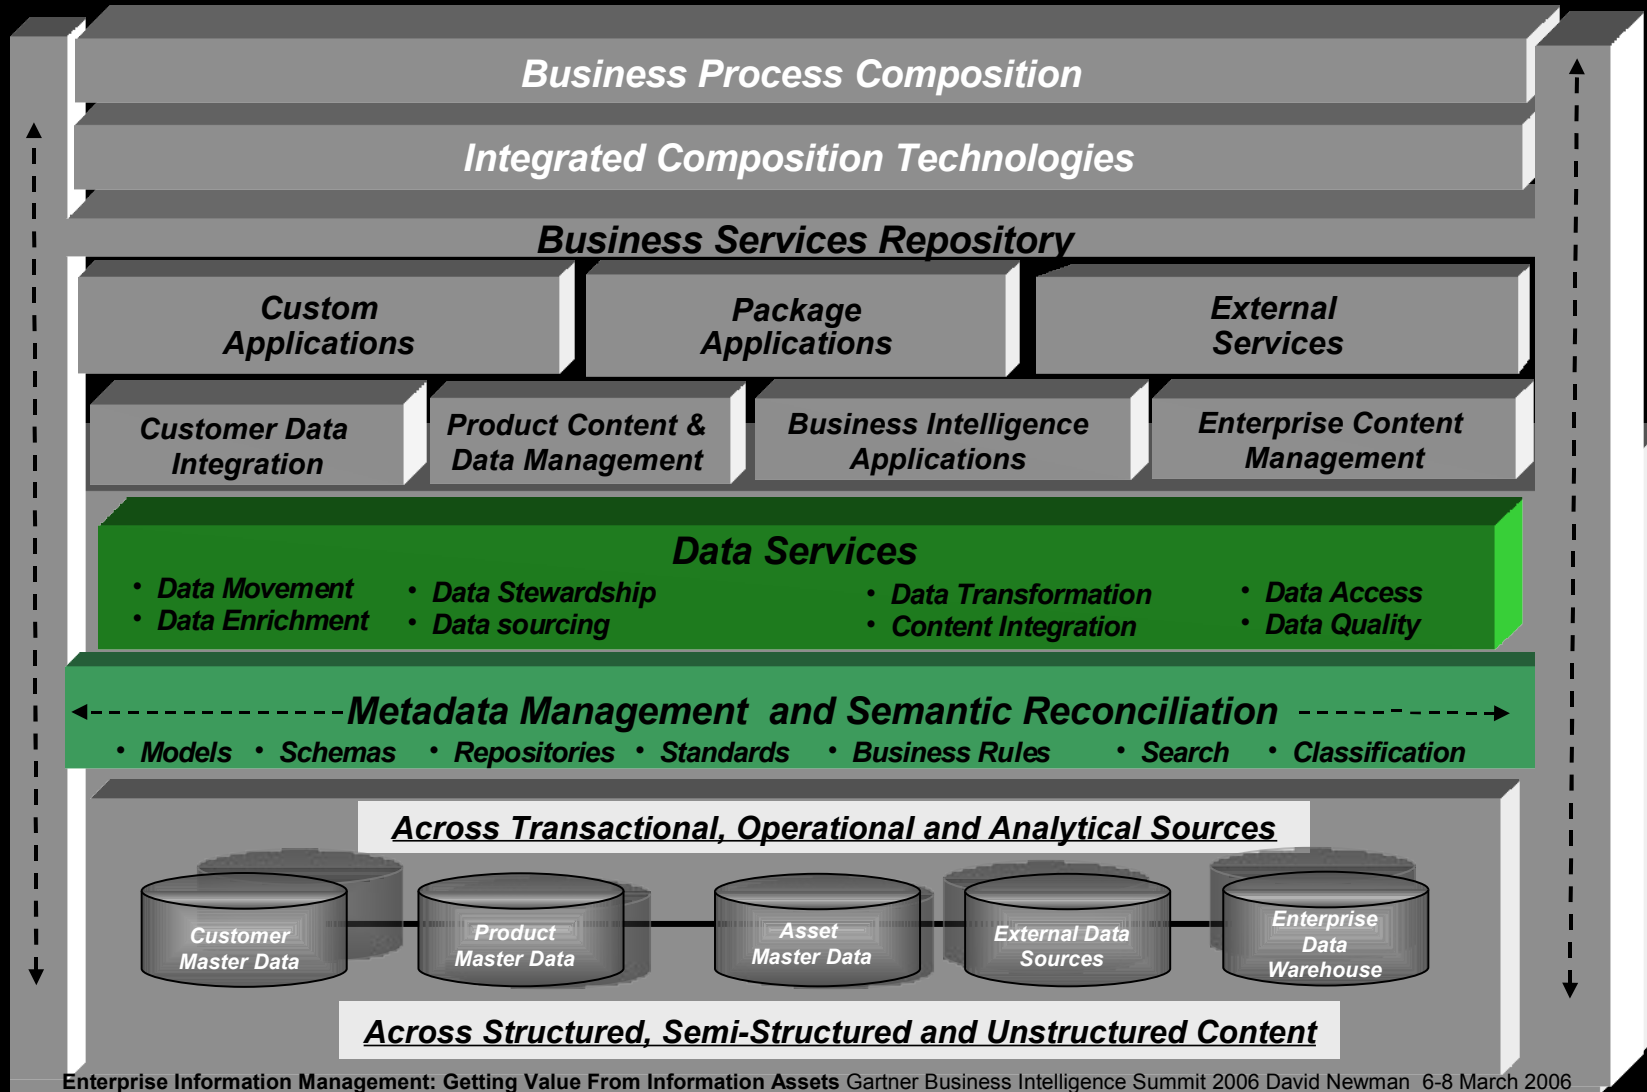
Business Process Composition

Integrated Composition Technologies

Business Services Repository

Custom Applications

Package Applications

External Services

Customer Data Integration

Product Content & Data Management

Business Intelligence Applications

Enterprise Content Management

Data Services

• Data Movement
• Data Enrichment

• Data Stewardship
• Data sourcing

• Data Transformation
• Content Integration

• Data Access
• Data Quality

Metadata Management and Semantic Reconciliation

• Models • Schemas • Repositories • Standards • Business Rules • Search • Classification

Across Transactional, Operational and Analytical Sources

Customer Master Data

Product Master Data

Asset Master Data

External Data Sources

Enterprise Data Warehouse

Across Structured, Semi-Structured and Unstructured Content

Enterprise Information Management: Getting Value From Information Assets Gartner Business Intelligence Summit 2006 David Newman 6-8 March 2006